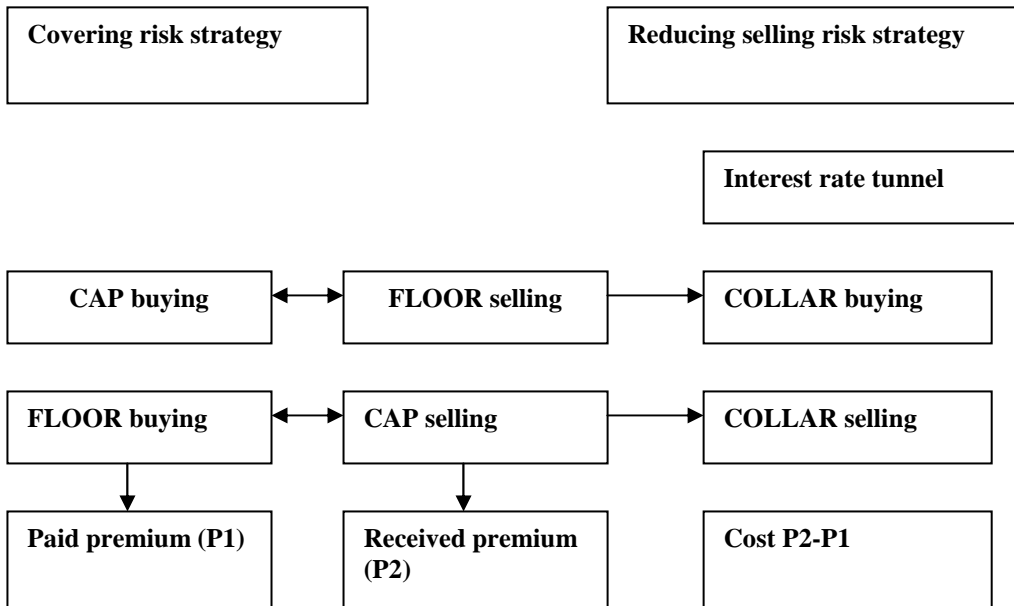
Covering risk strategy

Reducing selling risk strategy

Interest rate tunnel

CAP buying

FLOOR selling

COLLAR buying

FLOOR buying

CAP selling

COLLAR selling

Paid premium (P1)

Received premium (P2)

Cost P2-P1